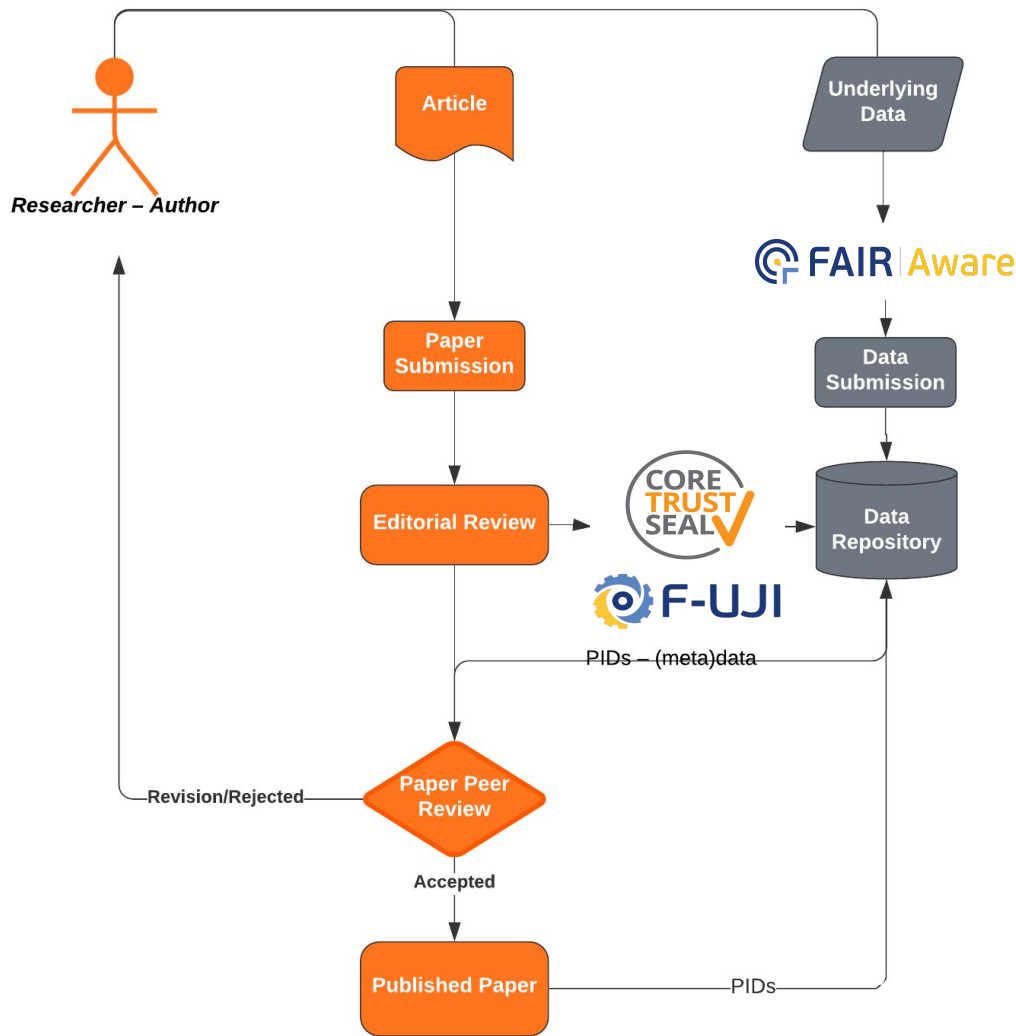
Researcher – Author

Article

Underlying Data

FAIR Aware

Paper Submission

Data Submission

Editorial Review

CORE TRUST SEAL

Data Repository

F-UJI

PIDs – (meta)data

Revision/Rejected

Paper Peer Review

Accepted

Published Paper

PIDs